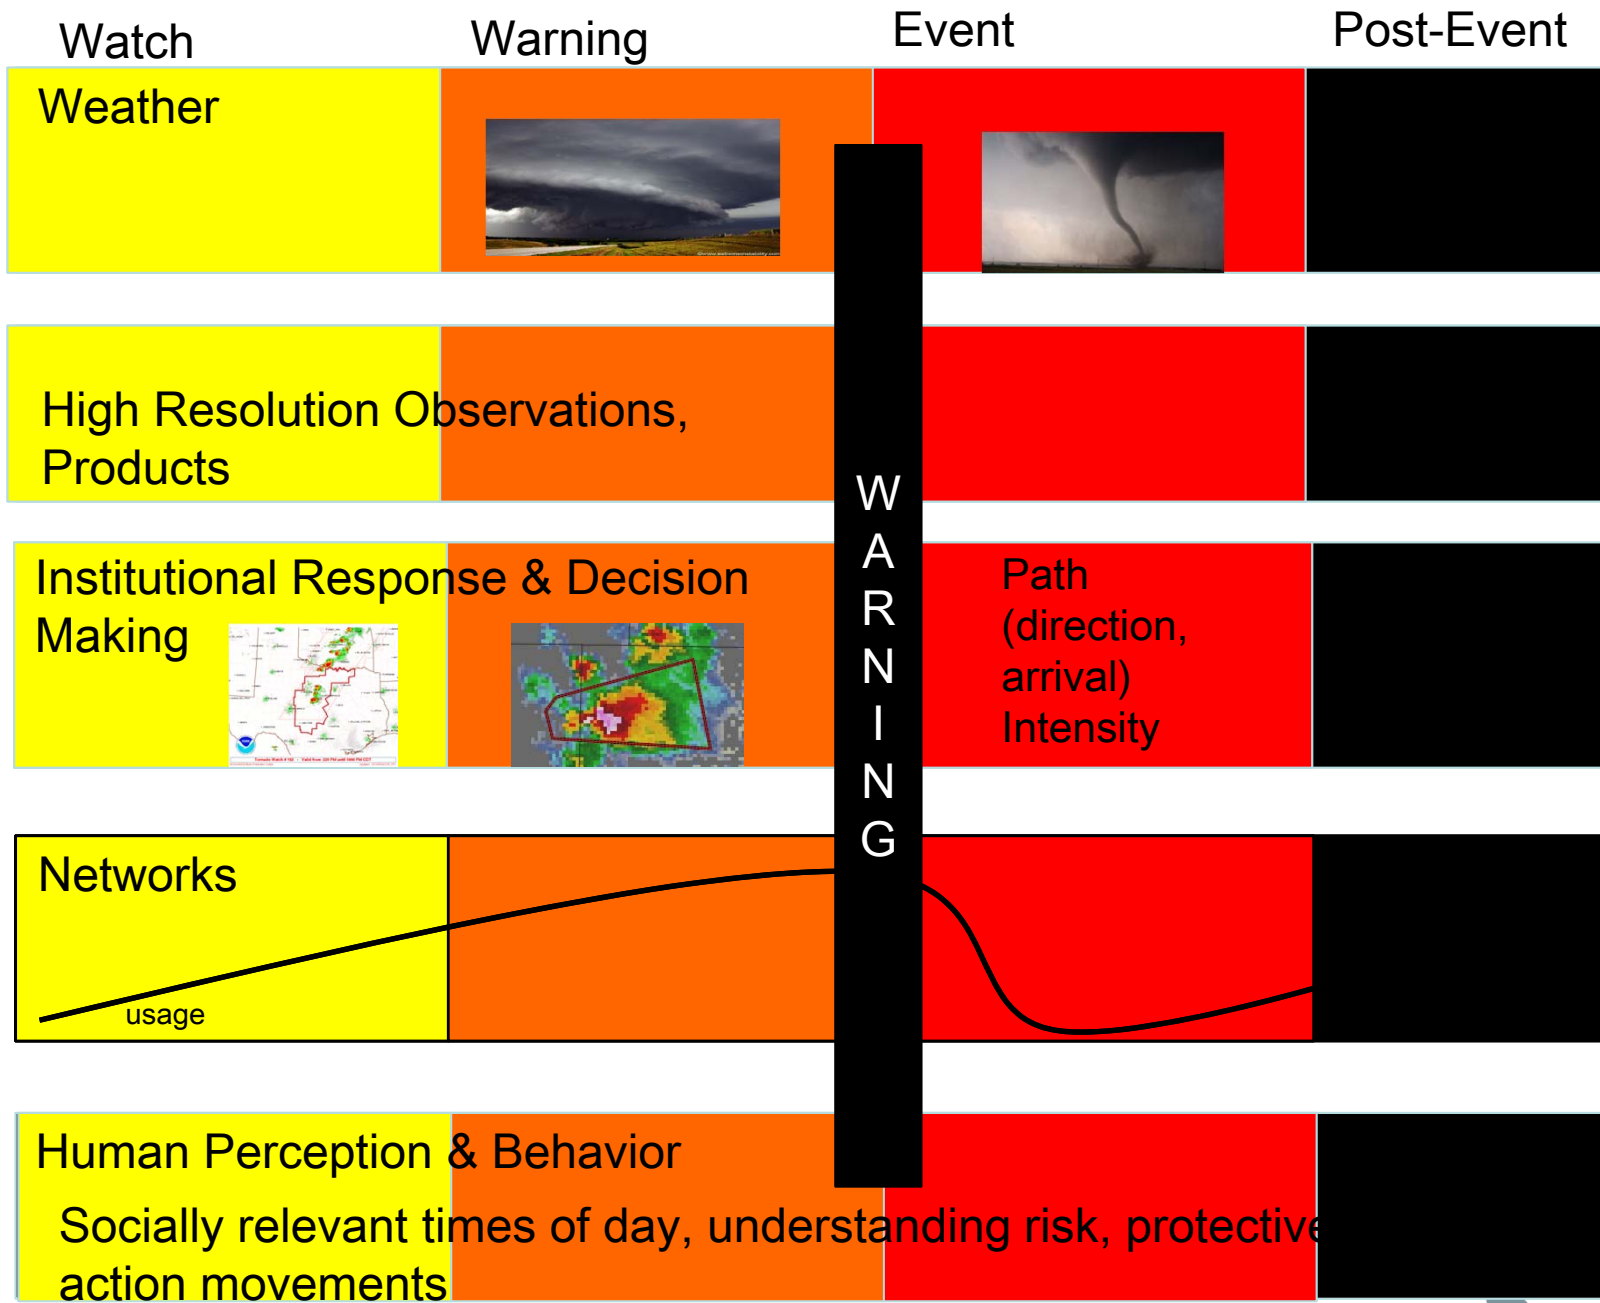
Watch
Warning
Event
Post-Event

Weather

High Resolution Observations, Products

Institutional Response & Decision Making

Path (direction, arrival) Intensity

WARNING

Networks

usage

Human Perception & Behavior

Socially relevant times of day, understanding risk, protective action movements